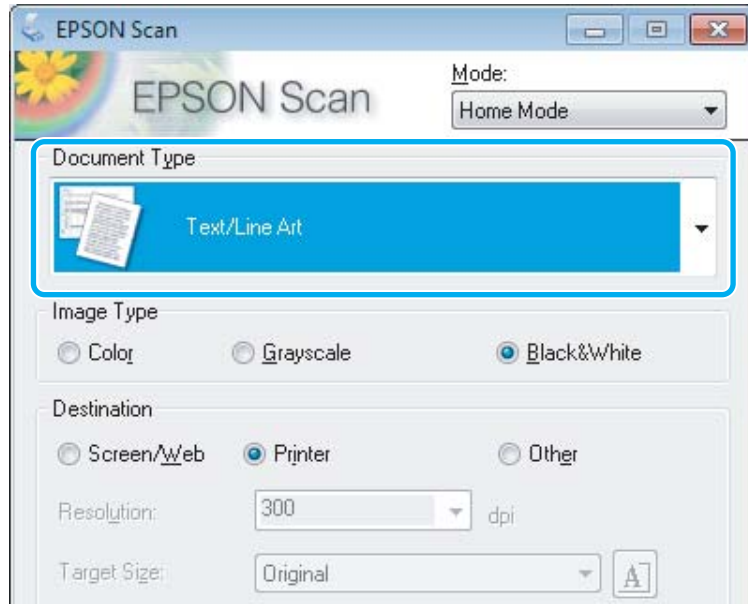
EPSON Scan

EPSON Scan

Mode:

Home Mode

Document Type

Text/Line Art

Image Type

Color

Grayscale

Black&White

Destination

Screen/Web

Printer

Other

Resolution:

300

dpi

Target Size:

Original

A